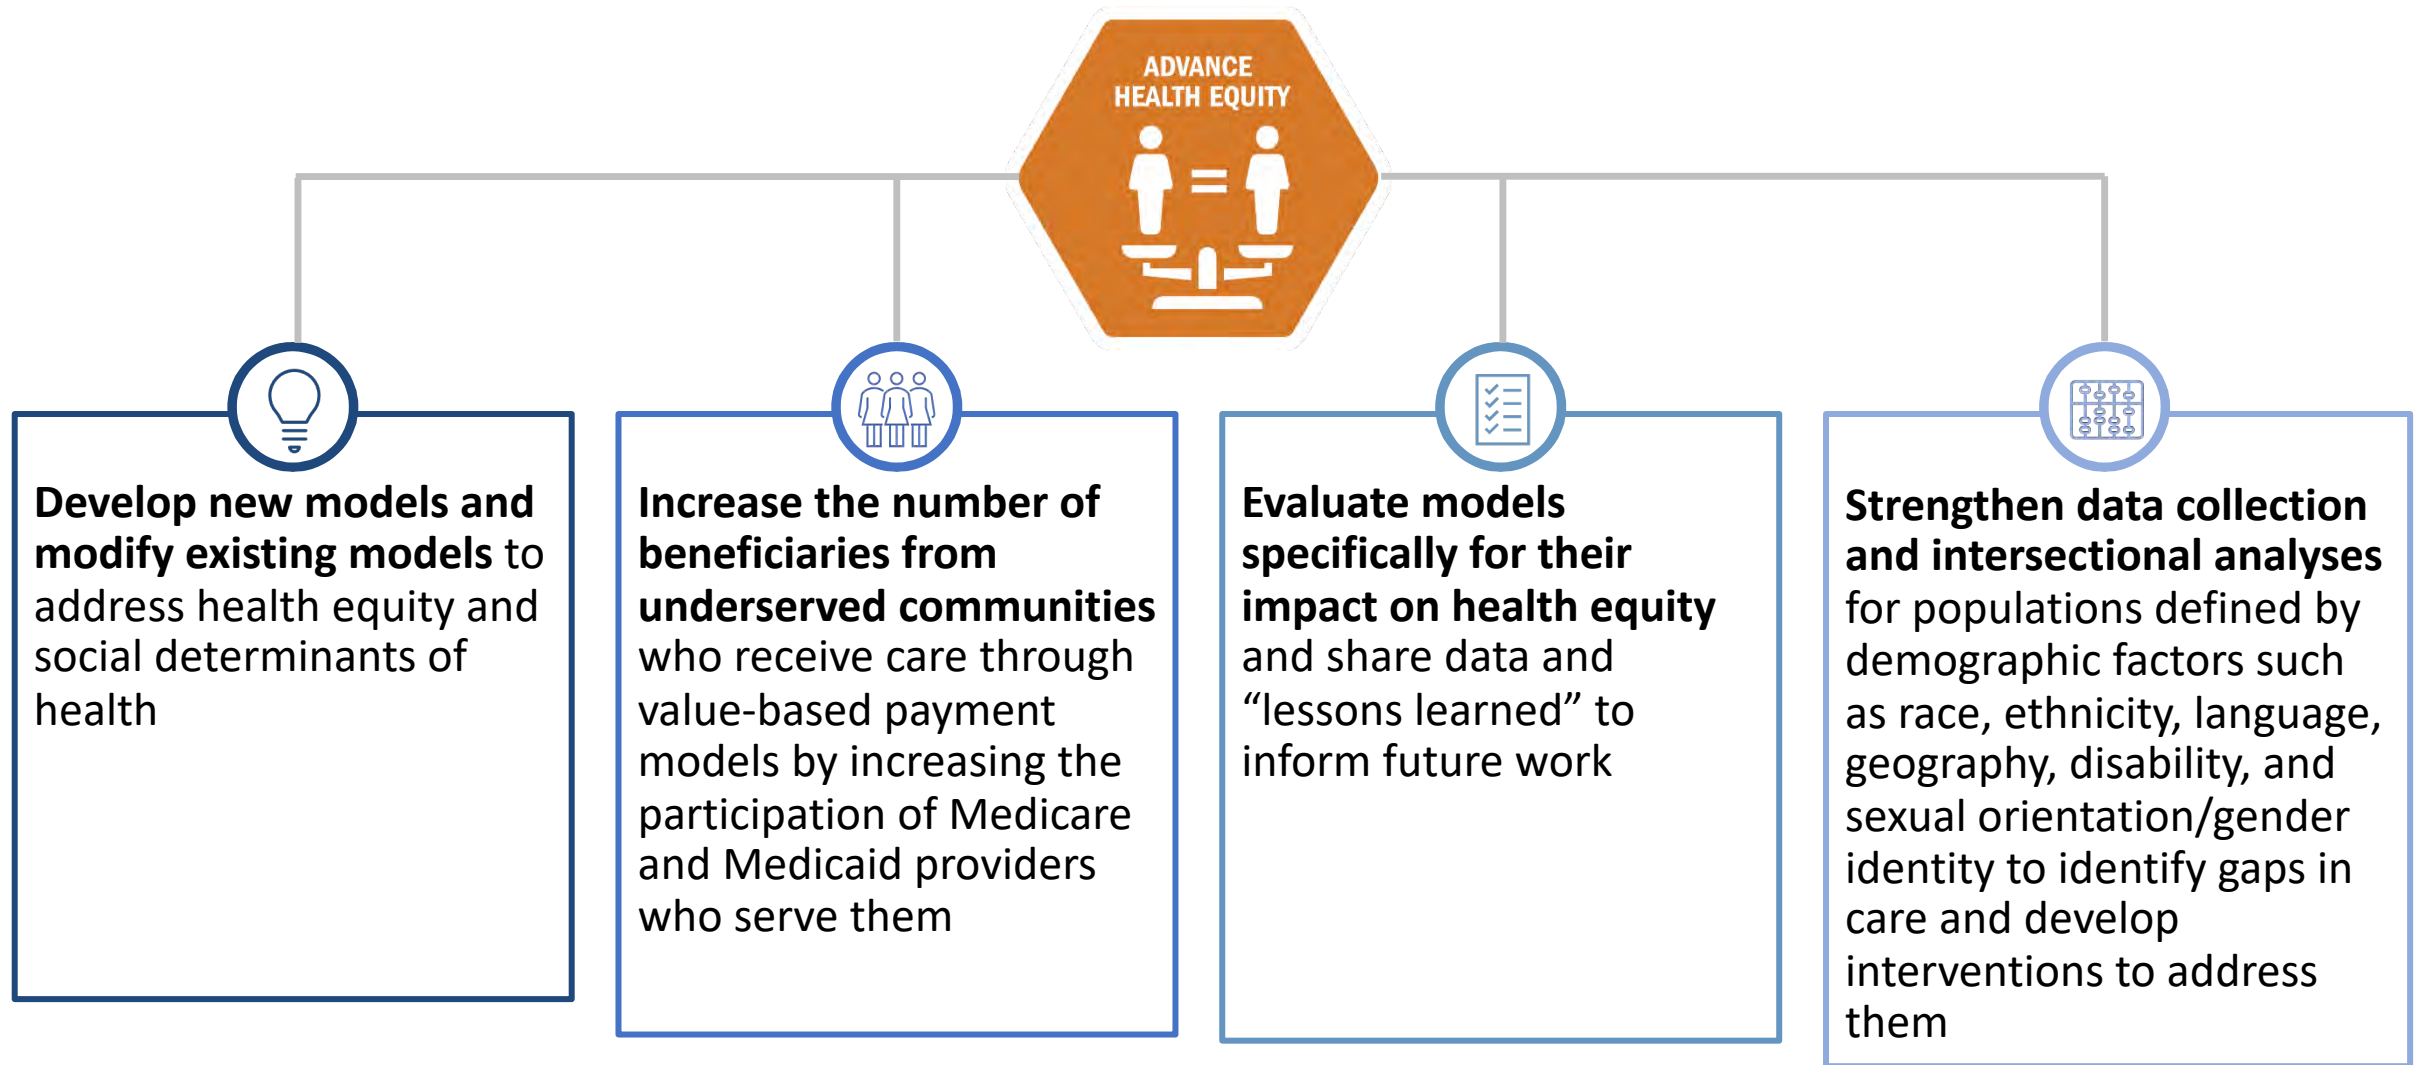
ADVANCE HEALTH EQUITY

**Develop new models and modify existing models** to address health equity and social determinants of health

**Increase the number of beneficiaries from underserved communities** who receive care through value-based payment models by increasing the participation of Medicare and Medicaid providers who serve them

**Evaluate models specifically for their impact on health equity** and share data and “lessons learned” to inform future work

**Strengthen data collection and intersectional analyses** for populations defined by demographic factors such as race, ethnicity, language, geography, disability, and sexual orientation/gender identity to identify gaps in care and develop interventions to address them